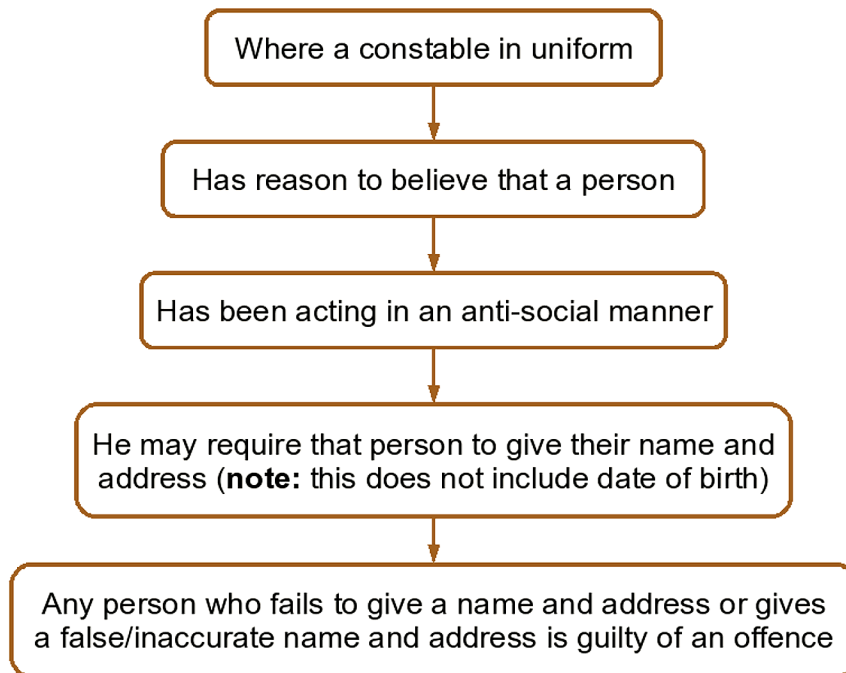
Where a constable in uniform

Has reason to believe that a person

Has been acting in an anti-social manner

He may require that person to give their name and address (**note:** this does not include date of birth)

Any person who fails to give a name and address or gives a false/inaccurate name and address is guilty of an offence